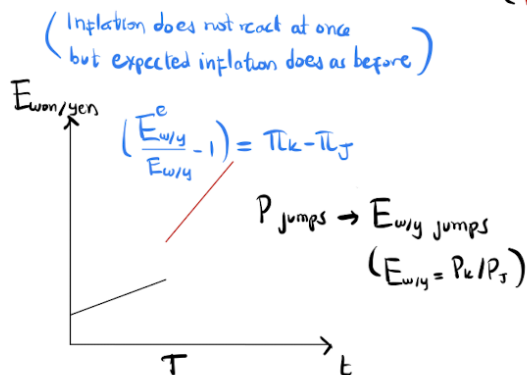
( Inflation does not react at once but expected inflation does as before )

$E_{won/yen}$

$\left(\frac{E^e_{w/y}}{E_{w/y}} - 1\right) = \pi_K - \pi_J$

P jumps → $E_{w/y}$ jumps

$(E_{w/y} = P_K / P_J)$

T

t